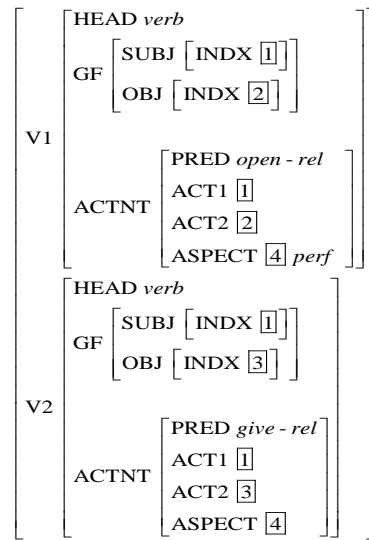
V1

HEAD *verb*

GF

SUBJ [INDX $\boxed{1}$]

OBJ [INDX $\boxed{2}$]

ACTNT

PRED *open - rel*

ACT1 $\boxed{1}$

ACT2 $\boxed{2}$

ASPECT $\boxed{4}$ *perf*

V2

HEAD *verb*

GF

SUBJ [INDX $\boxed{1}$]

OBJ [INDX $\boxed{3}$]

ACTNT

PRED *give - rel*

ACT1 $\boxed{1}$

ACT2 $\boxed{3}$

ASPECT $\boxed{4}$